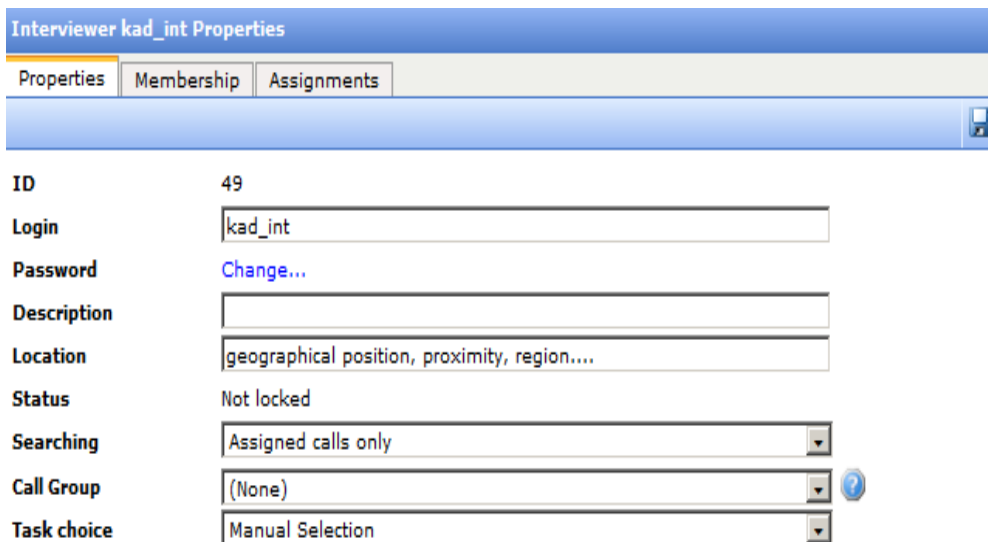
Interviewer kad_int Properties

Properties | Membership | Assignments

ID 49
Login kad_int
Password Change...
Description
Location geographical position, proximity, region....
Status Not locked
Searching Assigned calls only
Call Group (None)
Task choice Manual Selection